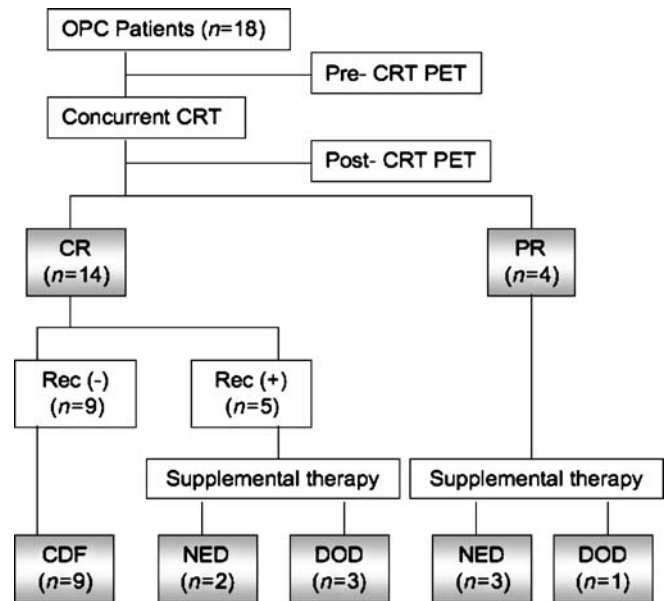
OPC Patients ($n$=18)

Pre- CRT PET

Concurrent CRT

Post- CRT PET

CR ($n$=14)

PR ($n$=4)

Rec (-) ($n$=9)

Rec (+) ($n$=5)

Supplemental therapy

Supplemental therapy

CDF ($n$=9)

NED ($n$=2)

DOD ($n$=3)

NED ($n$=3)

DOD ($n$=1)